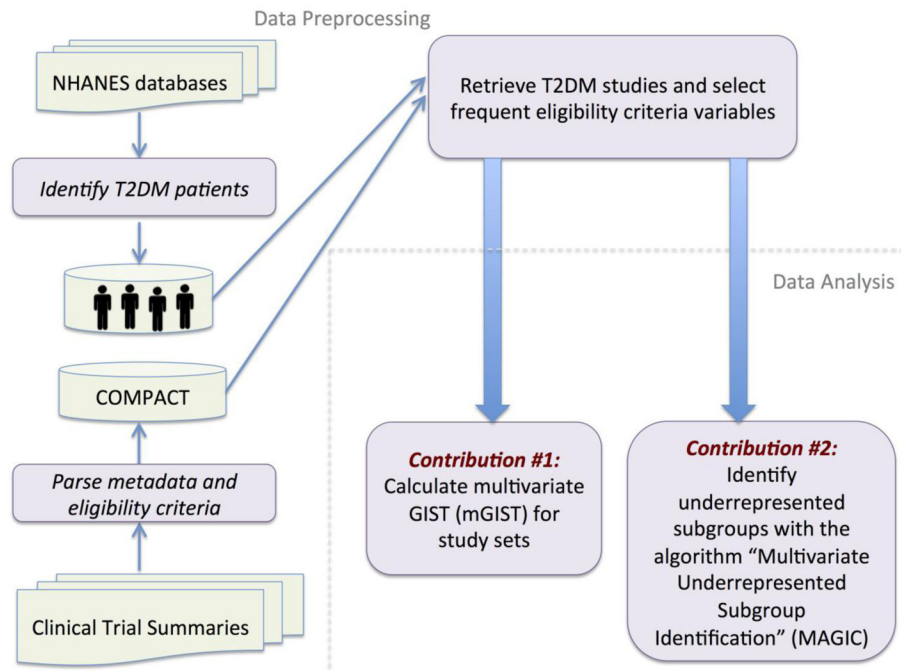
Data Preprocessing

NHANES databases

Identify T2DM patients

COMPACT

Parse metadata and eligibility criteria

Clinical Trial Summaries

Retrieve T2DM studies and select frequent eligibility criteria variables

Data Analysis

Contribution #1:
Calculate multivariate GIST (mGIST) for study sets

Contribution #2:
Identify underrepresented subgroups with the algorithm "Multivariate Underrepresented Subgroup Identification" (MAGIC)